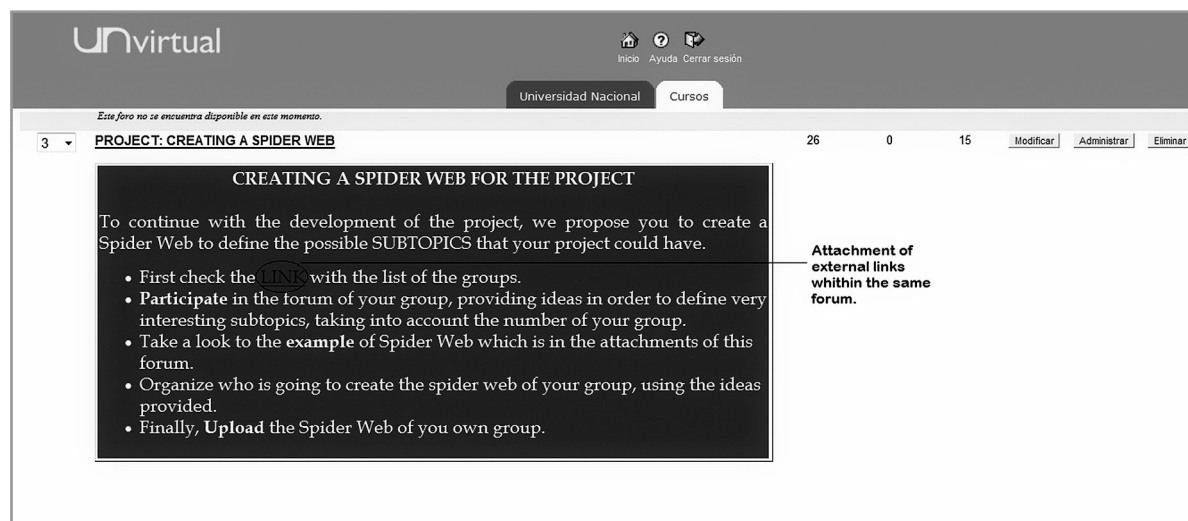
UNvirtual

Inicio Ayuda Cerrar sesión

Universidad Nacional Cursos

Este foro no se encuentra disponible en este momento.

3 PROJECT: CREATING A SPIDER WEB 26 0 15 Modificar Administrar Eliminar

CREATING A SPIDER WEB FOR THE PROJECT

To continue with the development of the project, we propose you to create a Spider Web to define the possible SUBTOPICS that your project could have.

- First check the LINK with the list of the groups.
- **Participate** in the forum of your group, providing ideas in order to define very interesting subtopics, taking into account the number of your group.
- Take a look to the **example** of Spider Web which is in the attachments of this forum.
- Organize who is going to create the spider web of your group, using the ideas provided.
- Finally, **Upload** the Spider Web of you own group.

Attachment of external links whithin the same forum.